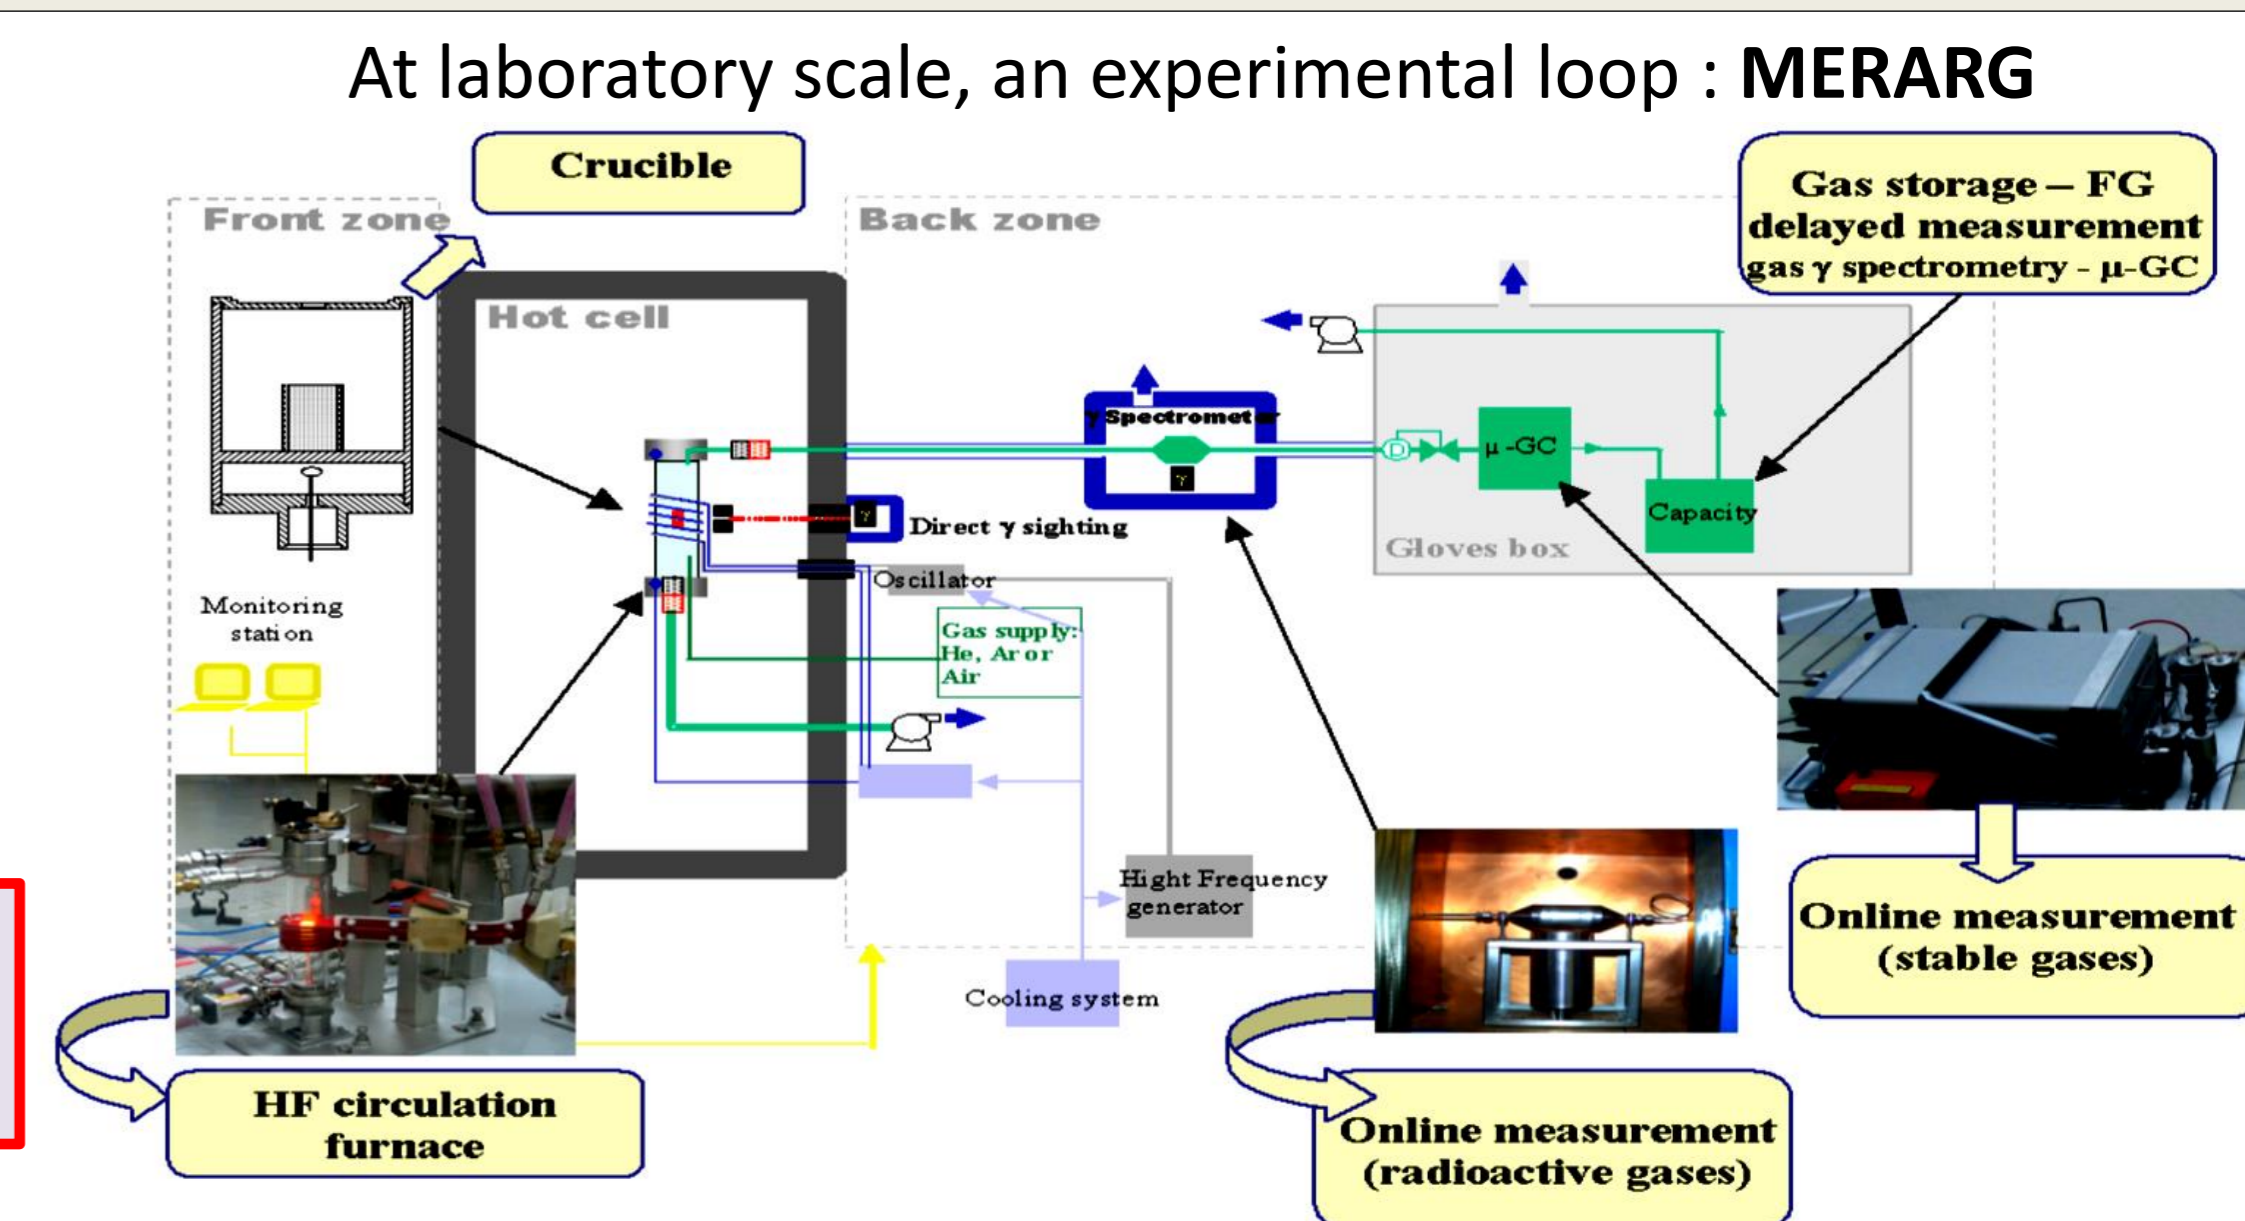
At laboratory scale, an experimental loop : **MERARG**

Crucible

Front zone

Back zone

Gas storage – FG delayed measurement gas γ spectrometry - µ-GC

Hot cell

γ Spectrometer

µ-GC

Capacity

Gloves box

Direct γ sighting

Oscillator

Monitoring station

Gas supply: He, Ar or Air

Hight Frequency generator

Cooling system

Online measurement (stable gases)

HF circulation furnace

Online measurement (radioactive gases)